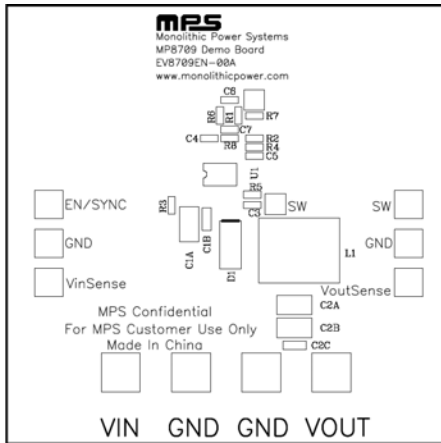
MPS
Monolithic Power Systems
MP8709 Demo Board
EV8709EN-00A
www.monolithicpower.com

C6
R6
R1
R7
C7
C4
R8
R2
R4
C5
U1
R5
C3
EN/SYNC
SW
SW
R3
GND
GND
C1A
C1B
D1
L1
VinSense
VoutSense
C2A
MPS Confidential
For MPS Customer Use Only
C2B
Made In China
C2C

VIN GND GND VOUT